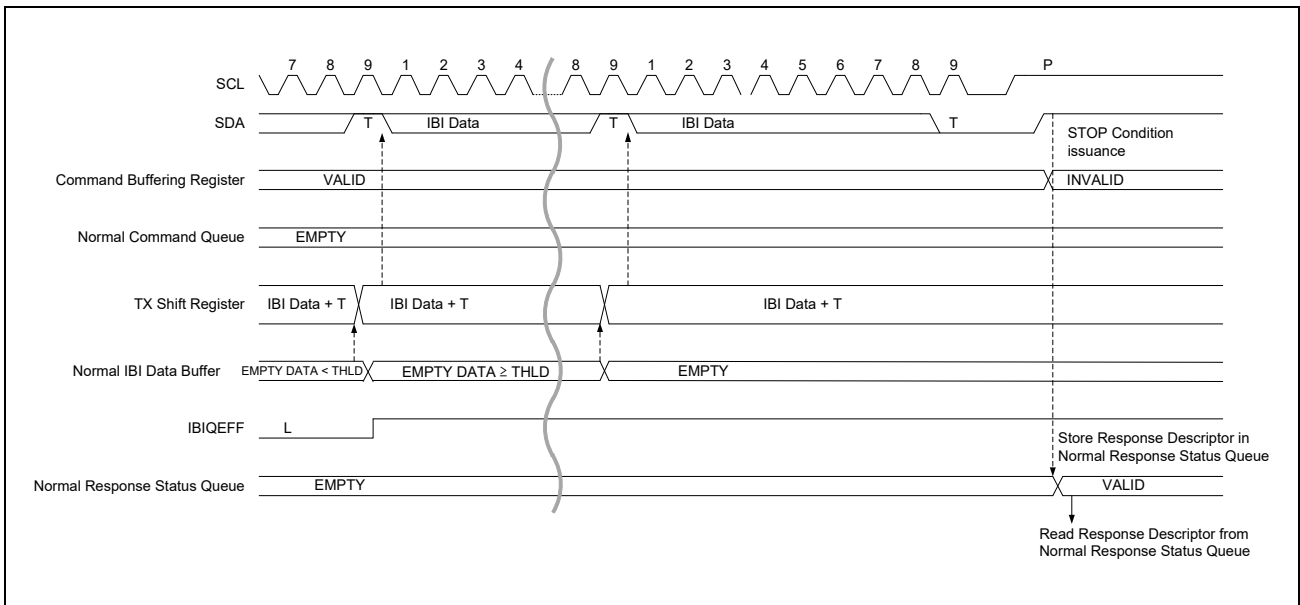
SCL
7 8 9 1 2 3 4 8 9 1 2 3 4 5 6 7 8 9 P
SDA
T IBI Data T IBI Data T
STOP Condition issuance
Command Buffering Register
VALID
INVALID
Normal Command Queue
EMPTY
TX Shift Register
IBI Data + T
IBI Data + T
IBI Data + T
Normal IBI Data Buffer
EMPTY DATA < THLD
EMPTY DATA ≥ THLD
EMPTY
IBIQEFF
L
Store Response Descriptor in Normal Response Status Queue
Normal Response Status Queue
EMPTY
VALID
Read Response Descriptor from Normal Response Status Queue